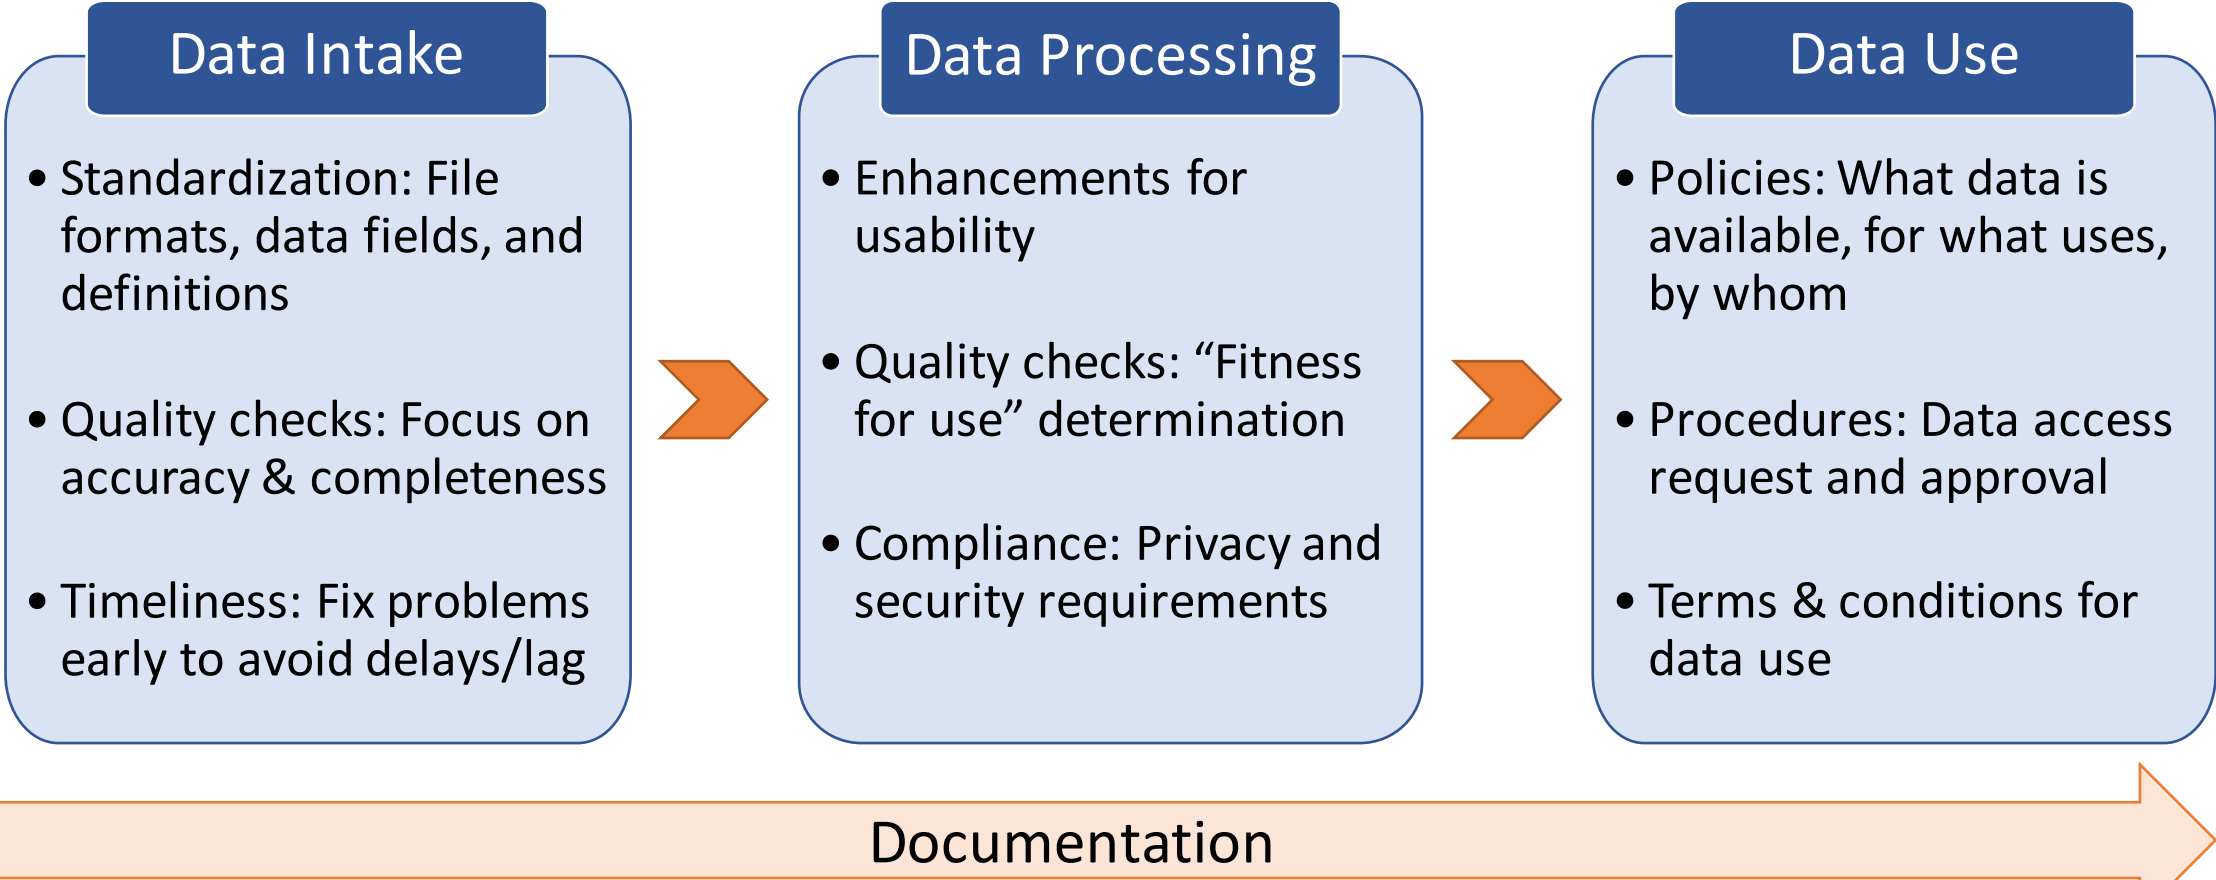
Data Intake

• Standardization: File formats, data fields, and definitions

• Quality checks: Focus on accuracy & completeness

• Timeliness: Fix problems early to avoid delays/lag

Data Processing

• Enhancements for usability

• Quality checks: “Fitness for use” determination

• Compliance: Privacy and security requirements

Data Use

• Policies: What data is available, for what uses, by whom

• Procedures: Data access request and approval

• Terms & conditions for data use

Documentation